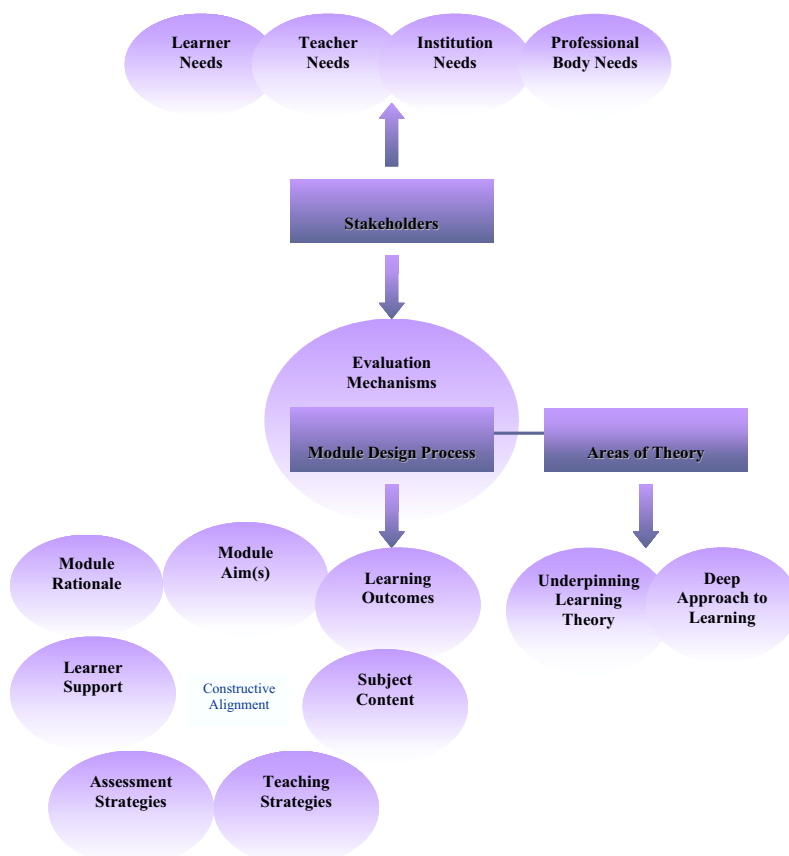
Learner Needs

Teacher Needs

Institution Needs

Professional Body Needs

Stakeholders

Evaluation Mechanisms

Module Design Process

Areas of Theory

Module Rationale

Module Aim(s)

Learning Outcomes

Underpinning Learning Theory

Deep Approach to Learning

Learner Support

Constructive Alignment

Subject Content

Assessment Strategies

Teaching Strategies